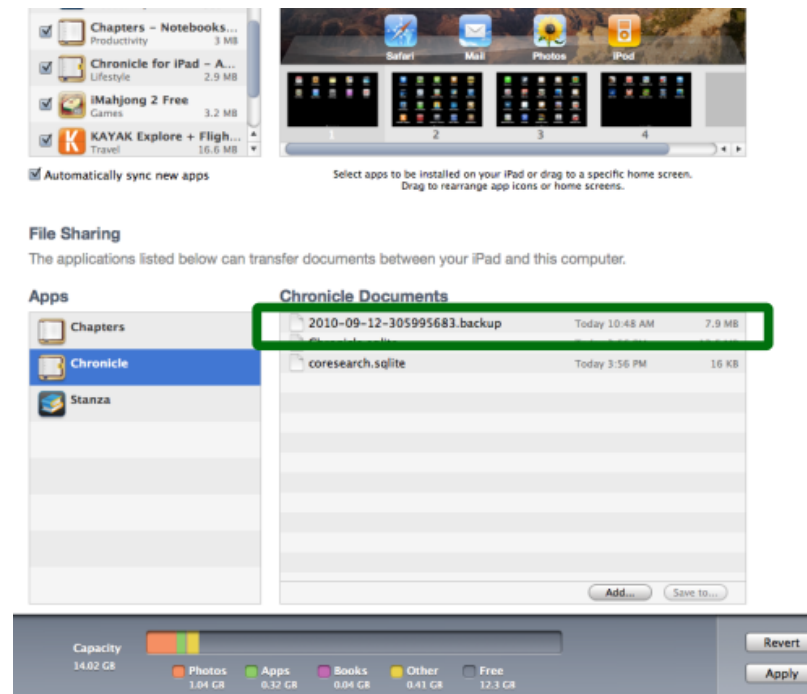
Chapters – Notebooks...
Productivity 3 MB

Chronicle for iPad – A...
Lifestyle 2.9 MB

iMahjong 2 Free
Games 3.2 MB

KAYAK Explore + Fligh...
Travel 16.6 MB

Automatically sync new apps

Safari Mail Photos iPod

1 2 3 4

Select apps to be installed on your iPad or drag to a specific home screen.
Drag to rearrange app icons or home screens.

File Sharing

The applications listed below can transfer documents between your iPad and this computer.

Apps

Chapters

Chronicle

Stanza

Chronicle Documents

| | | |
|---|---|---|
| 2010-09-12-305995683.backup | Today 10:48 AM | 7.9 MB |
| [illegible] | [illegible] | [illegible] |
| coresearch.sqlite | Today 3:56 PM | 16 KB |

Add... Save to...

Capacity
14.02 GB

Photos 1.04 GB
Apps 0.32 GB
Books 0.04 GB
Other 0.41 GB
Free 12.3 GB

Revert

Apply